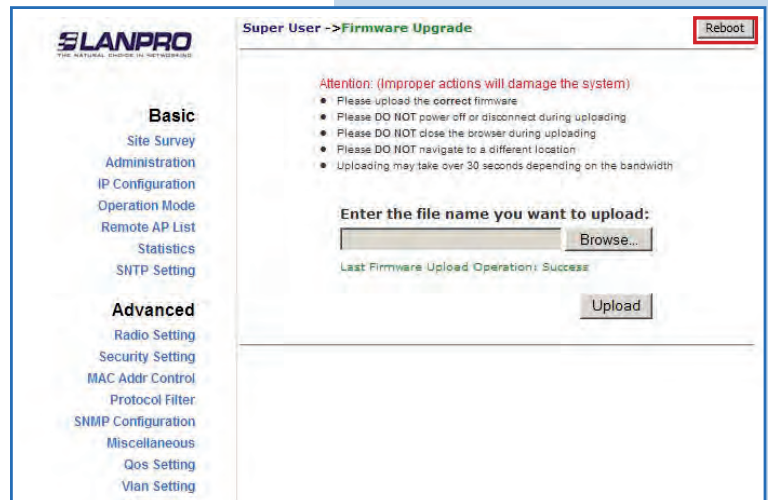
LANPRO
THE NATURAL CHOICE IN NETWORKING

Super User ->Firmware Upgrade

Reboot

Basic
Site Survey
Administration
IP Configuration
Operation Mode
Remote AP List
Statistics
SNTP Setting

Advanced
Radio Setting
Security Setting
MAC Addr Control
Protocol Filter
SNMP Configuration
Miscellaneous
Qos Setting
Vlan Setting

Attention: (Improper actions will damage the system)
- Please upload the correct firmware
- Please DO NOT power off or disconnect during uploading
- Please DO NOT close the browser during uploading
- Please DO NOT navigate to a different location
- Uploading may take over 30 seconds depending on the bandwidth

Enter the file name you want to upload:

Browse...

Last Firmware Upload Operation: Success

Upload